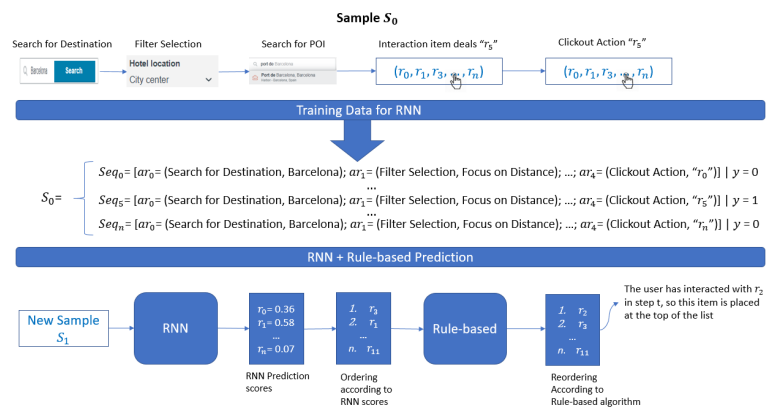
Sample $S_0$

Search for Destination
Barcelona
Search

Filter Selection
Hotel location
City center

Search for POI
port de
Port de Barcelona, Barcelona

Interaction item deals "$r_5$"
$(r_0, r_1, r_3, ..., r_n)$

Clickout Action "$r_5$"
$(r_0, r_1, r_3, ..., r_n)$

Training Data for RNN

$S_0$= $Seq_0$= [$ar_0$= (Search for Destination, Barcelona); $ar_1$= (Filter Selection, Focus on Distance); ...; $ar_4$= (Clickout Action, "$r_0$")] | $y = 0$
...
$Seq_5$= [$ar_0$= (Search for Destination, Barcelona); $ar_1$= (Filter Selection, Focus on Distance); ...; $ar_4$= (Clickout Action, "$r_5$")] | $y = 1$
...
$Seq_n$= [$ar_0$= (Search for Destination, Barcelona); $ar_1$= (Filter Selection, Focus on Distance); ...; $ar_4$= (Clickout Action, "$r_n$")] | $y = 0$

RNN + Rule-based Prediction

New Sample $S_1$

RNN

$r_0 = 0.36$
$r_1 = 0.58$
...
$r_n = 0.07$

RNN Prediction scores

1. $r_3$
2. $r_1$
...
n. $r_{11}$

Ordering according to RNN scores

Rule-based

1. $r_2$
2. $r_3$
...
n. $r_{11}$

Reordering According to Rule-based algorithm

The user has interacted with $r_2$ in step t, so this item is placed at the top of the list